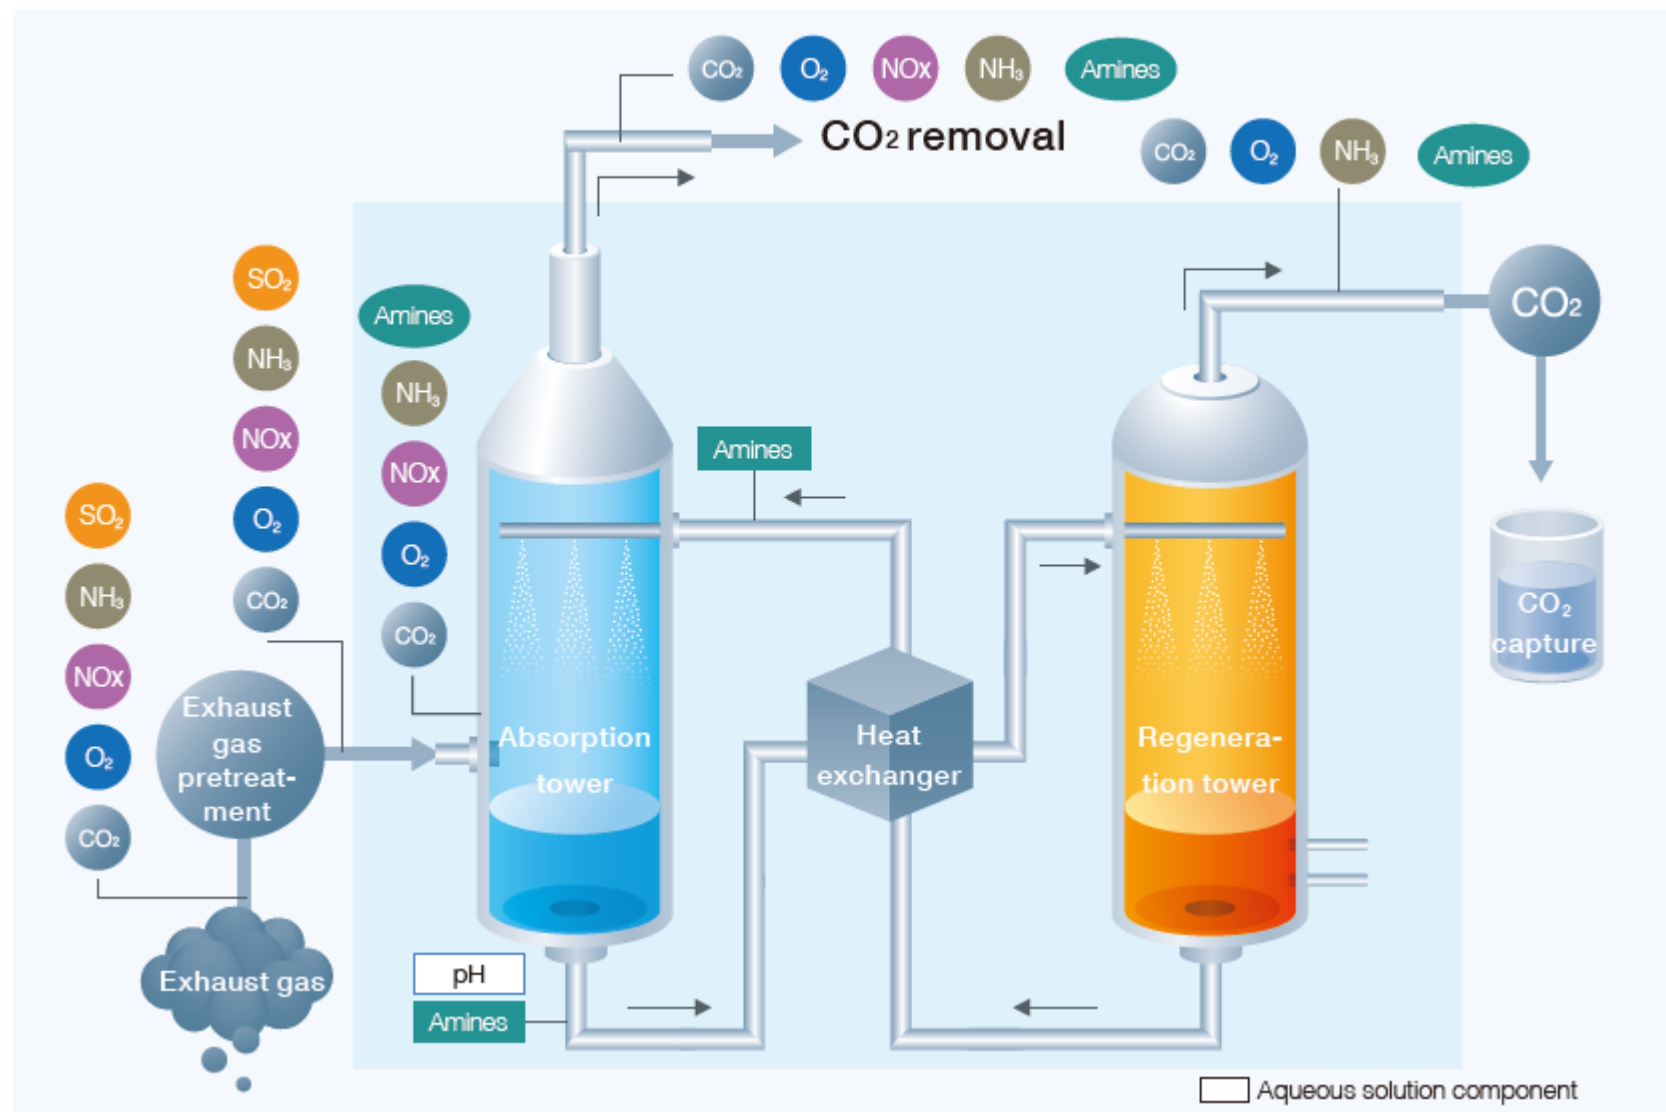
$CO_2$ $O_2$ NOx $NH_3$ Amines

$CO_2$ removal

$CO_2$ $O_2$ $NH_3$ Amines

$SO_2$ $NH_3$ NOx $O_2$ $CO_2$

Amines $NH_3$ NOx $O_2$ $CO_2$

$SO_2$ $NH_3$ NOx $O_2$ $CO_2$

Exhaust gas pretreatment

Exhaust gas

Amines

Absorption tower

Heat exchanger

Regeneration tower

$CO_2$

$CO_2$ capture

pH

Amines

Aqueous solution component